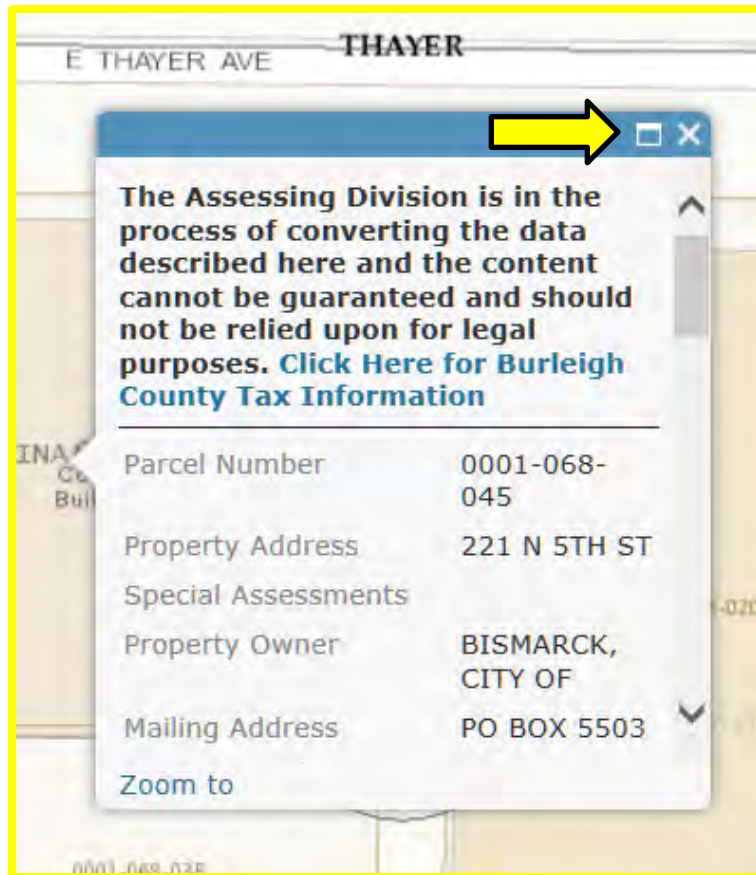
E THAYER AVE

THAYER

The Assessing Division is in the process of converting the data described here and the content cannot be guaranteed and should not be relied upon for legal purposes. Click Here for Burleigh County Tax Information

INA
Co
Bui

| Parcel Number | 0001-068-045 |
|---|---|
| Property Address | 221 N 5TH ST |
| Special Assessments | |
| Property Owner | BISMARCK, CITY OF |
| Mailing Address | PO BOX 5503 |

-020

Zoom to

0001-068-035